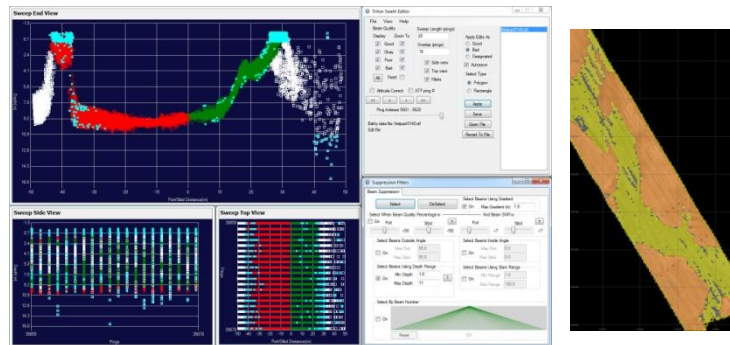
Sweep End View

Port/Stbd Distance(m)

Sweep Side View

Pings

Sweep Top View

Port/Stbd Distance(m)

Triton Swath Editor

File View Help

Beam Quality

Display Zoom To

Good

Gray

Poor

Bad

All

Reset

Sweep Length (pings)

20

Overlap (pings)

10

Side view

Top view

Filters

Attitude Correct

XTF ping #

Ping Indexes 5601 - 5620

Bathy data file: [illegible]

Edit File

Apply Edits As

Good

Bad

Designated

Autosave

Select Type

Polygon

Rectangle

Apply

Save

Open File

Revert To File

Suppression Filters

Beam Suppression

Select

DeSelect

Select Beams Using Gradient

On

Max Gradient (m)

Select When Beam Quality Percentage is

And Beam SNR is

On

Port

Stbd

Port

Stbd

Select Beams Outside Angle

On

Max Port

Max Stbd

Select Beams Inside Angle

On

Max Port

Max Stbd

Select Beams Using Depth Range

On

Min Depth

Max Depth

Select Beams Using Slant Range

On

Min Range

Max Range

Select By Beam Number

On

Reset